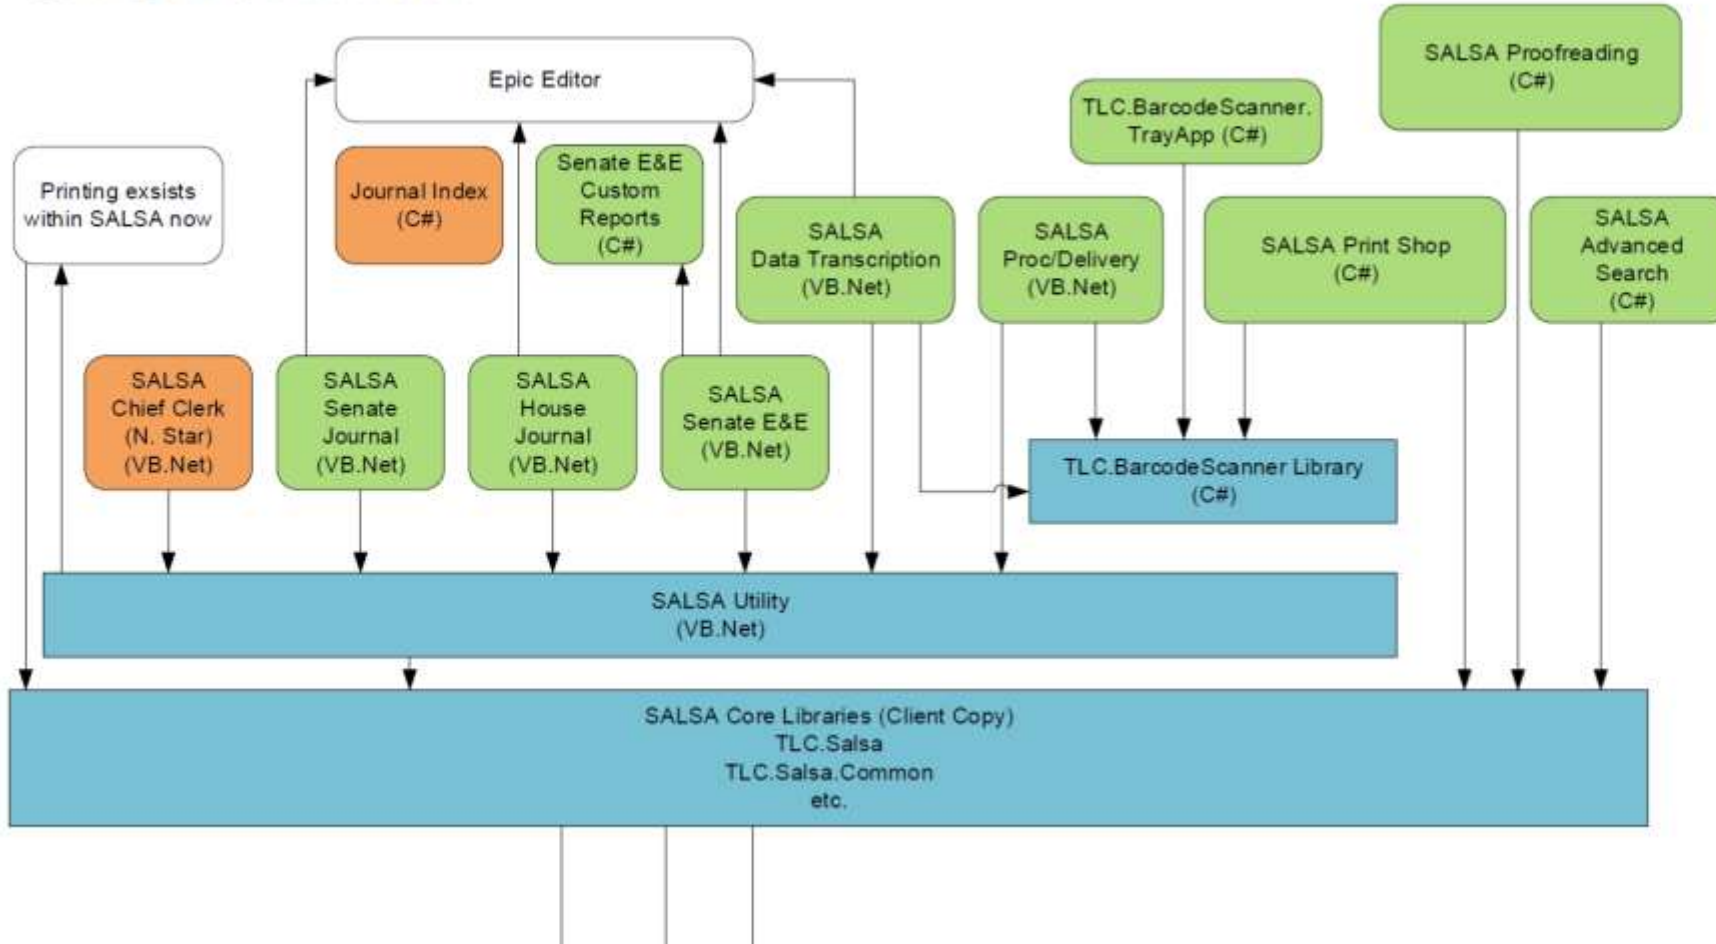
Epic Editor

SALSA Proofreading
(C#)

TLC.BarcodeScanner.
TrayApp (C#)

Printing exsists
within SALSA now

Journal Index
(C#)

Senate E&E
Custom
Reports
(C#)

SALSA
Data Transcription
(VB.Net)

SALSA
Proc/Delivery
(VB.Net)

SALSA Print Shop
(C#)

SALSA
Advanced
Search
(C#)

SALSA
Chief Clerk
(N. Star)
(VB.Net)

SALSA
Senate
Journal
(VB.Net)

SALSA
House
Journal
(VB.Net)

SALSA
Senate E&E
(VB.Net)

TLC.BarcodeScanner Library
(C#)

SALSA Utility
(VB.Net)

SALSA Core Libraries (Client Copy)
TLC.Salsa
TLC.Salsa.Common
etc.